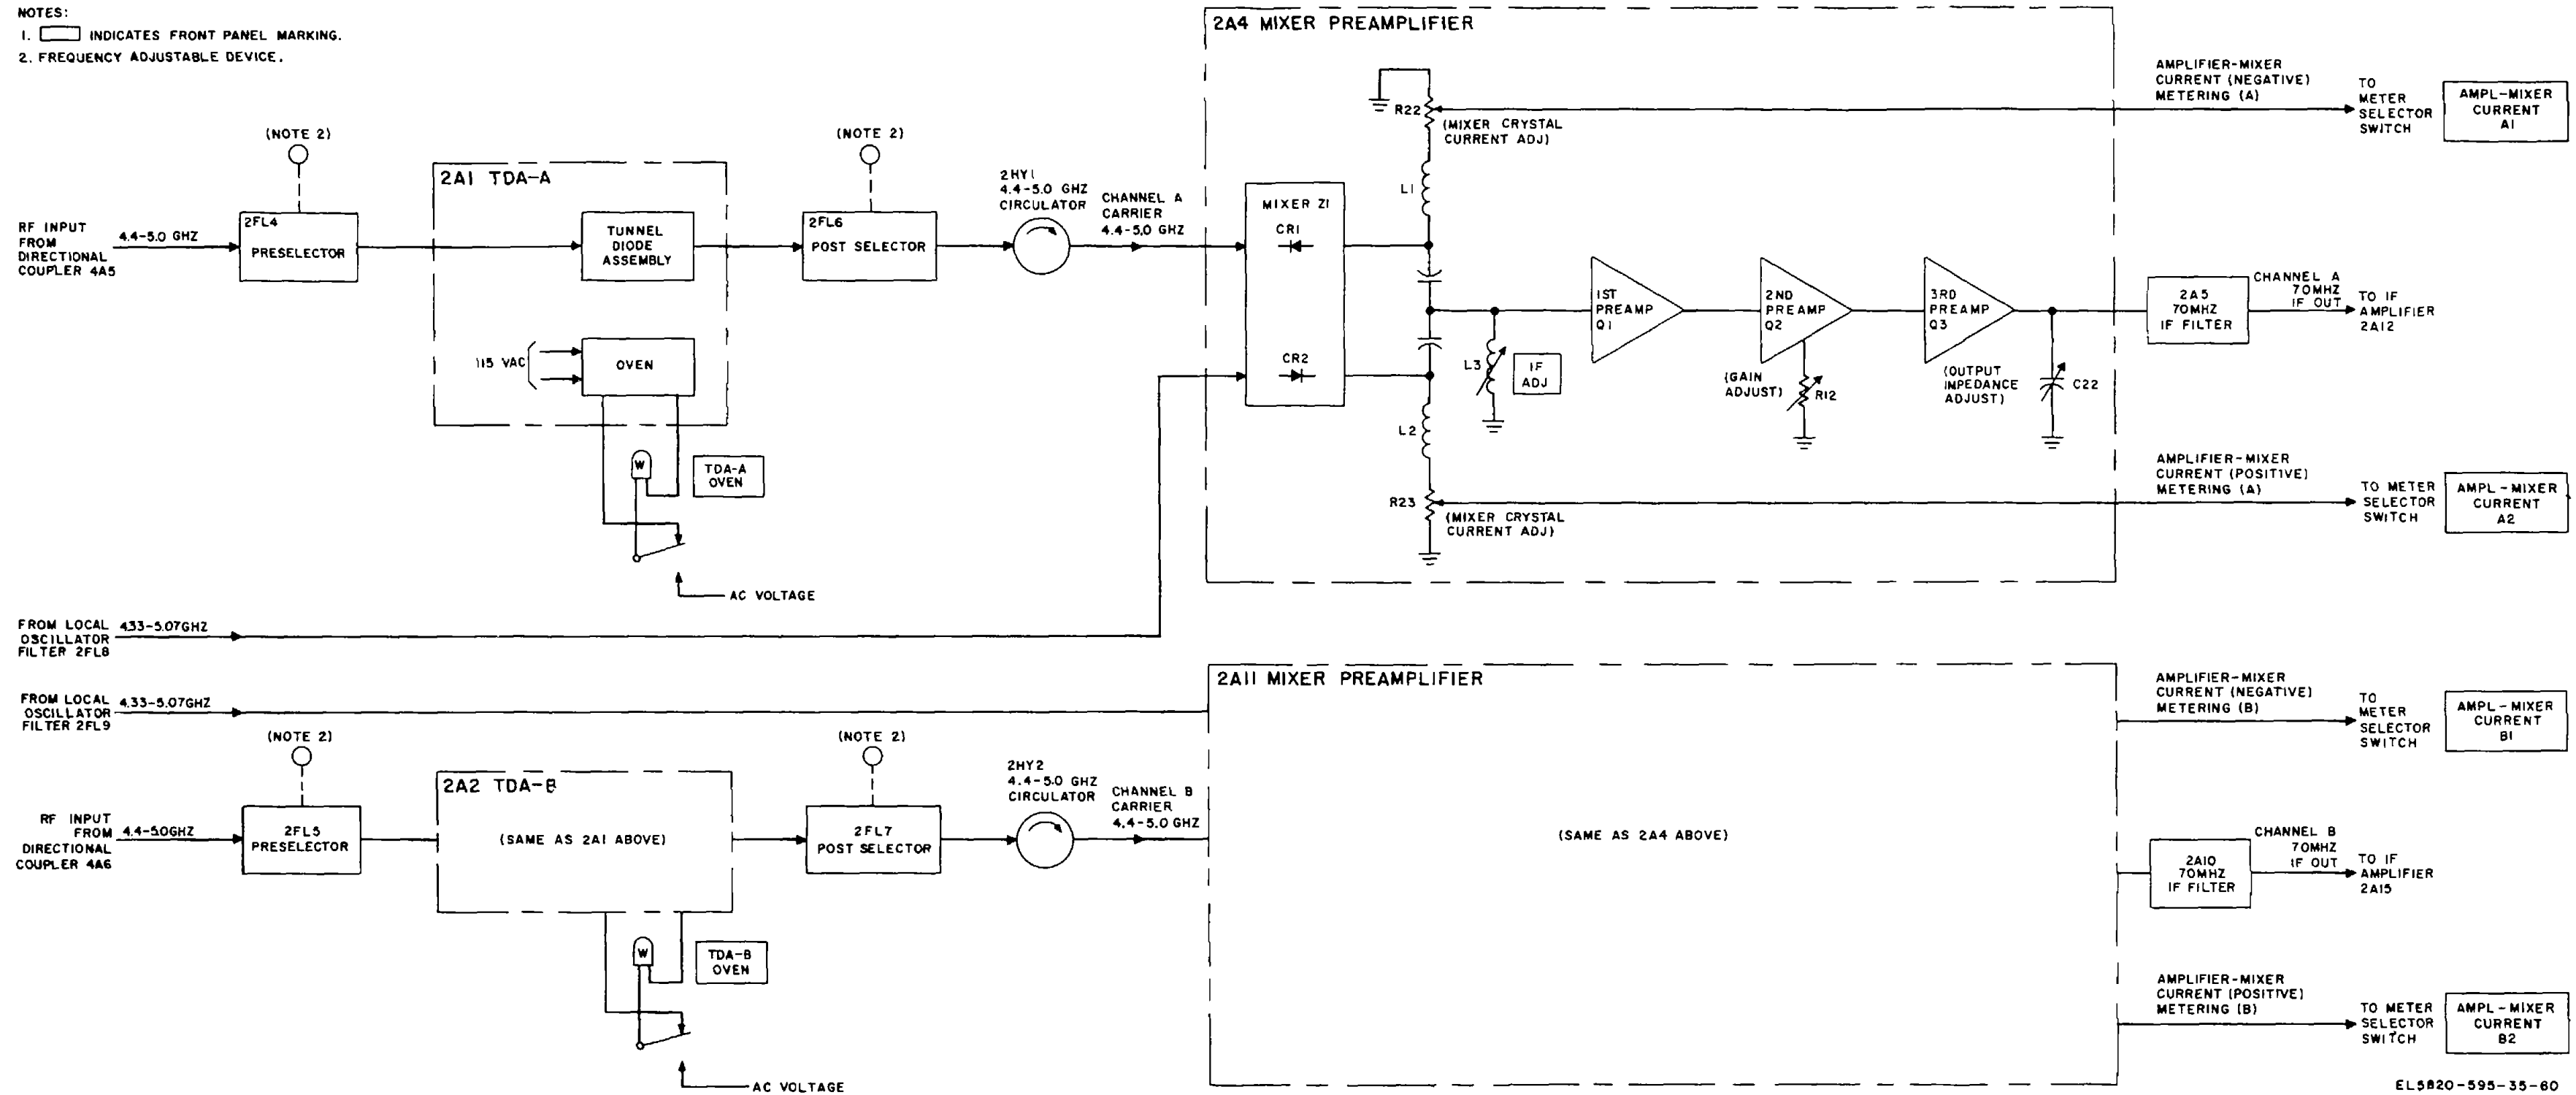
NOTES:
1. [ ] INDICATES FRONT PANEL MARKING.
2. FREQUENCY ADJUSTABLE DEVICE.

RF INPUT FROM DIRECTIONAL COUPLER 4A5
4.4-5.0 GHZ
(NOTE 2)
2FL4
PRESELECTOR

2A1 TDA-A
TUNNEL DIODE ASSEMBLY
115 VAC
OVEN
W
TDA-A OVEN
AC VOLTAGE

(NOTE 2)
2FL6
POST SELECTOR

2HY1
4.4-5.0 GHZ
CIRCULATOR

CHANNEL A CARRIER 4.4-5.0 GHZ

2A4 MIXER PREAMPLIFIER
MIXER Z1
CR1
CR2
R22
(MIXER CRYSTAL CURRENT ADJ)
L1
L2
L3
IF ADJ
1ST PREAMP Q1
2ND PREAMP Q2
(GAIN ADJUST)
R12
3RD PREAMP Q3
(OUTPUT IMPEDANCE ADJUST)
C22
R23
(MIXER CRYSTAL CURRENT ADJ)

AMPLIFIER-MIXER CURRENT (NEGATIVE) METERING (A)
TO METER SELECTOR SWITCH
AMPL-MIXER CURRENT A1

2A5 70MHZ IF FILTER
CHANNEL A 70MHZ IF OUT
TO IF AMPLIFIER 2A12

AMPLIFIER-MIXER CURRENT (POSITIVE) METERING (A)
TO METER SELECTOR SWITCH
AMPL-MIXER CURRENT A2

FROM LOCAL OSCILLATOR FILTER 2FL8
4.33-5.07GHZ

FROM LOCAL OSCILLATOR FILTER 2FL9
4.33-5.07GHZ

2A11 MIXER PREAMPLIFIER
(SAME AS 2A4 ABOVE)

AMPLIFIER-MIXER CURRENT (NEGATIVE) METERING (B)
TO METER SELECTOR SWITCH
AMPL-MIXER CURRENT B1

RF INPUT FROM DIRECTIONAL COUPLER 4A6
4.4-5.0GHZ
(NOTE 2)
2FL5
PRESELECTOR

2A2 TDA-B
(SAME AS 2A1 ABOVE)
W
TDA-B OVEN
AC VOLTAGE

(NOTE 2)
2FL7
POST SELECTOR

2HY2
4.4-5.0 GHZ
CIRCULATOR
CHANNEL B CARRIER 4.4-5.0 GHZ

2A10 70MHZ IF FILTER
CHANNEL B 70MHZ IF OUT
TO IF AMPLIFIER 2A15

AMPLIFIER-MIXER CURRENT (POSITIVE) METERING (B)
TO METER SELECTOR SWITCH
AMPL-MIXER CURRENT B2

EL5820-595-35-60